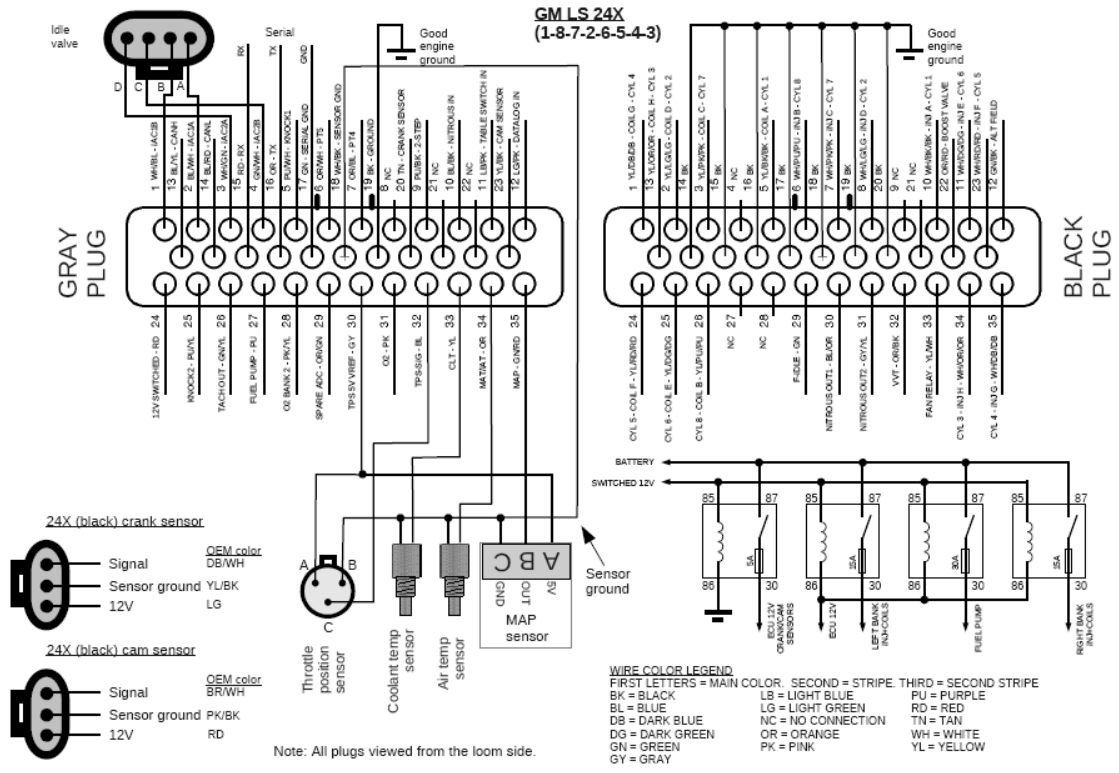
GM LS 24X
(1-8-7-2-6-5-4-3)

Idle valve

D C B A

Serial

BK TX GND

Good engine ground

1 WH/BL - IAC1B
13 BL/YL - CANH
2 BL/WH - IAC2A
14 BL/RD - CANL
3 WH/GN - IAC2A
15 RD - RX
4 GN/WH - IAC2B
16 OR - TX
5 PU/WH - KNOCK1
17 GN - SERIAL GND
6 OR/WH - PT5
18 WH/BK - SENSOR GND
7 OR/BL - PT4
19 BK - GROUND
8 NC
20 TN - CRANK SENSOR
9 PU/BK - 2-STEP
21 NC
10 BL/BK - NITROUS IN
22 NC
11 LB/PK - TABLE SWITCH IN
23 YL/BK - CAM SENSOR
12 LG/PK - DATALOG IN

GRAY PLUG

24 12V SWITCHED - RD
25 KNOCK2 - PU/YL
26 TACHOUT - GN/YL
27 FUEL PUMP - PU
28 O2 BANK 2 - PK/YL
29 SPARE ADC - OR/GN
30 TPS 5V VREF - GY
31 O2 - PK
32 TPS-SIG - BL
33 CLT - YL
34 MAT/IAT - OR
35 MAP - GN/RD

Good engine ground

1 YL/DB/DB - COIL G - CYL 4
13 YL/OR/OR - COIL H - CYL 3
2 YL/LG/LG - COIL D - CYL 2
14 BK
3 YL/PK/PK - COIL C - CYL 7
15 BK
4 NC
16 BK
5 YL/BK/BK - COIL A - CYL 1
17 BK
6 WH/PU/PU - INJ B - CYL 8
18 BK
7 WH/PK/PK - INJ C - CYL 7
19 BK
8 WH/LG/LG - INJ D - CYL 2
20 BK
9 NC
21 NC
10 WH/BK/BK - INJ A - CYL 1
22 OR/RD - BOOST VALVE
11 WH/DG/DG - INJ E - CYL 6
23 WH/RD/RD - INJ F - CYL 5
12 GN/BK - ALT FIELD

BLACK PLUG

24 CYL 5 - COIL F - YL/RD/RD
25 CYL 6 - COIL E - YL/DG/DG
26 CYL 8 - COIL B - YL/PU/PU
27 NC
28 NC
29 F-IDLE - GN
30 NITROUS OUT1 - BL/OR
31 NITROUS OUT2 - GY/YL
32 VVT - OR/BK
33 FAN RELAY - YL/WH
34 CYL 3 - INJ H - WH/OR/OR
35 CYL 4 - INJ G - WH/DB/DB

BATTERY
SWITCHED 12V

85 87 86 30 5A
85 87 86 30 15A
85 87 86 30 30A
85 87 86 30 15A

ECU 12V CRANK/CAM SENSORS
ECU 12V
LEFT BANK INJ+COILS
FUEL PUMP
RIGHT BANK INJ+COILS

24X (black) crank sensor
OEM color
Signal DB/WH
Sensor ground YL/BK
12V LG

24X (black) cam sensor
OEM color
Signal BR/WH
Sensor ground PK/BK
12V RD

A B C
Throttle position sensor
Coolant temp sensor
Air temp sensor
C B A
GND OUT 5V
MAP sensor
Sensor ground

Note: All plugs viewed from the loom side.

WIRE COLOR LEGEND
FIRST LETTERS = MAIN COLOR. SECOND = STRIPE. THIRD = SECOND STRIPE
BK = BLACK LB = LIGHT BLUE PU = PURPLE
BL = BLUE LG = LIGHT GREEN RD = RED
DB = DARK BLUE NC = NO CONNECTION TN = TAN
DG = DARK GREEN OR = ORANGE WH = WHITE
GN = GREEN PK = PINK YL = YELLOW
GY = GRAY